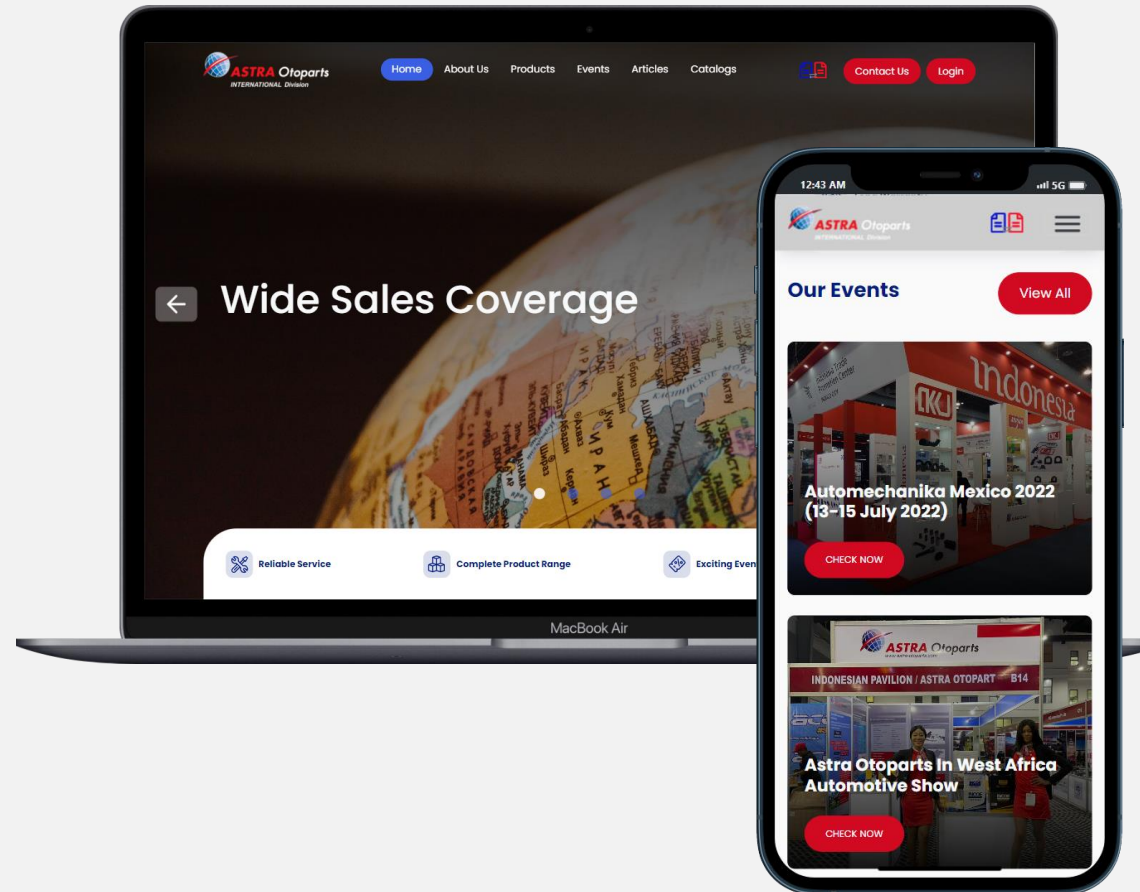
ASTRA Otoparts
INTERNATIONAL Division

Home About Us Products Events Articles Catalogs

Contact Us Login

Wide Sales Coverage

Reliable Service Complete Product Range Exciting Even

MacBook Air

12:43 AM 5G

ASTRA Otoparts
INTERNATIONAL Division

Our Events

View All

Indonesia

Automechanika Mexico 2022 (13-15 July 2022)

CHECK NOW

ASTRA Otoparts

INDONESIAN PAVILION / ASTRA OTOPART B14

Astra Otoparts In West Africa Automotive Show

CHECK NOW